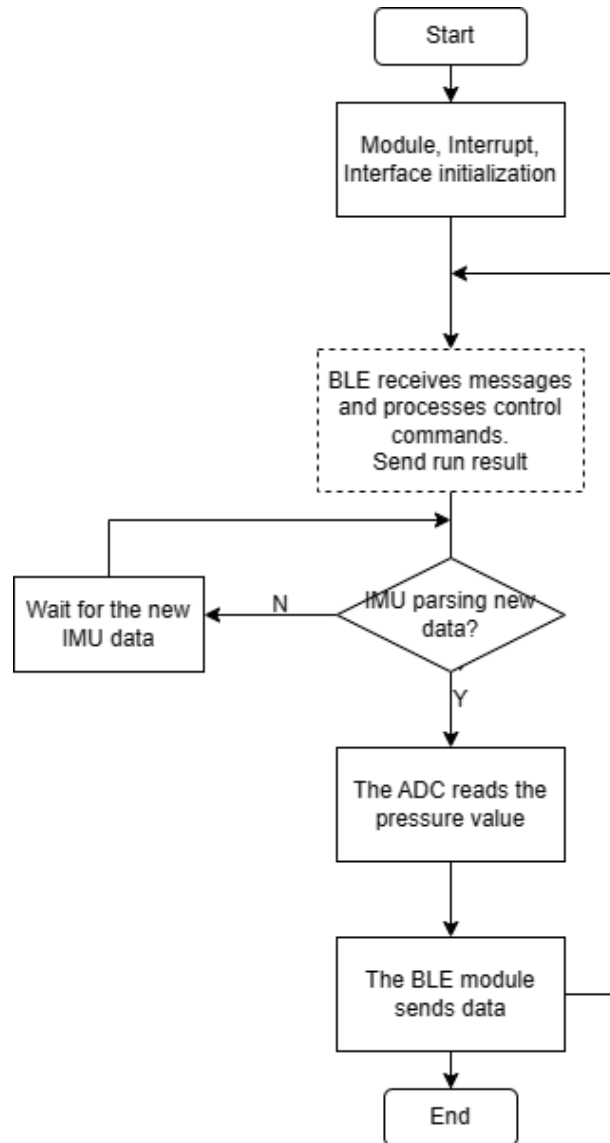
Start

Module, Interrupt, Interface initialization

BLE receives messages and processes control commands.
Send run result

Wait for the new IMU data

N

IMU parsing new data?

Y

The ADC reads the pressure value

The BLE module sends data

End